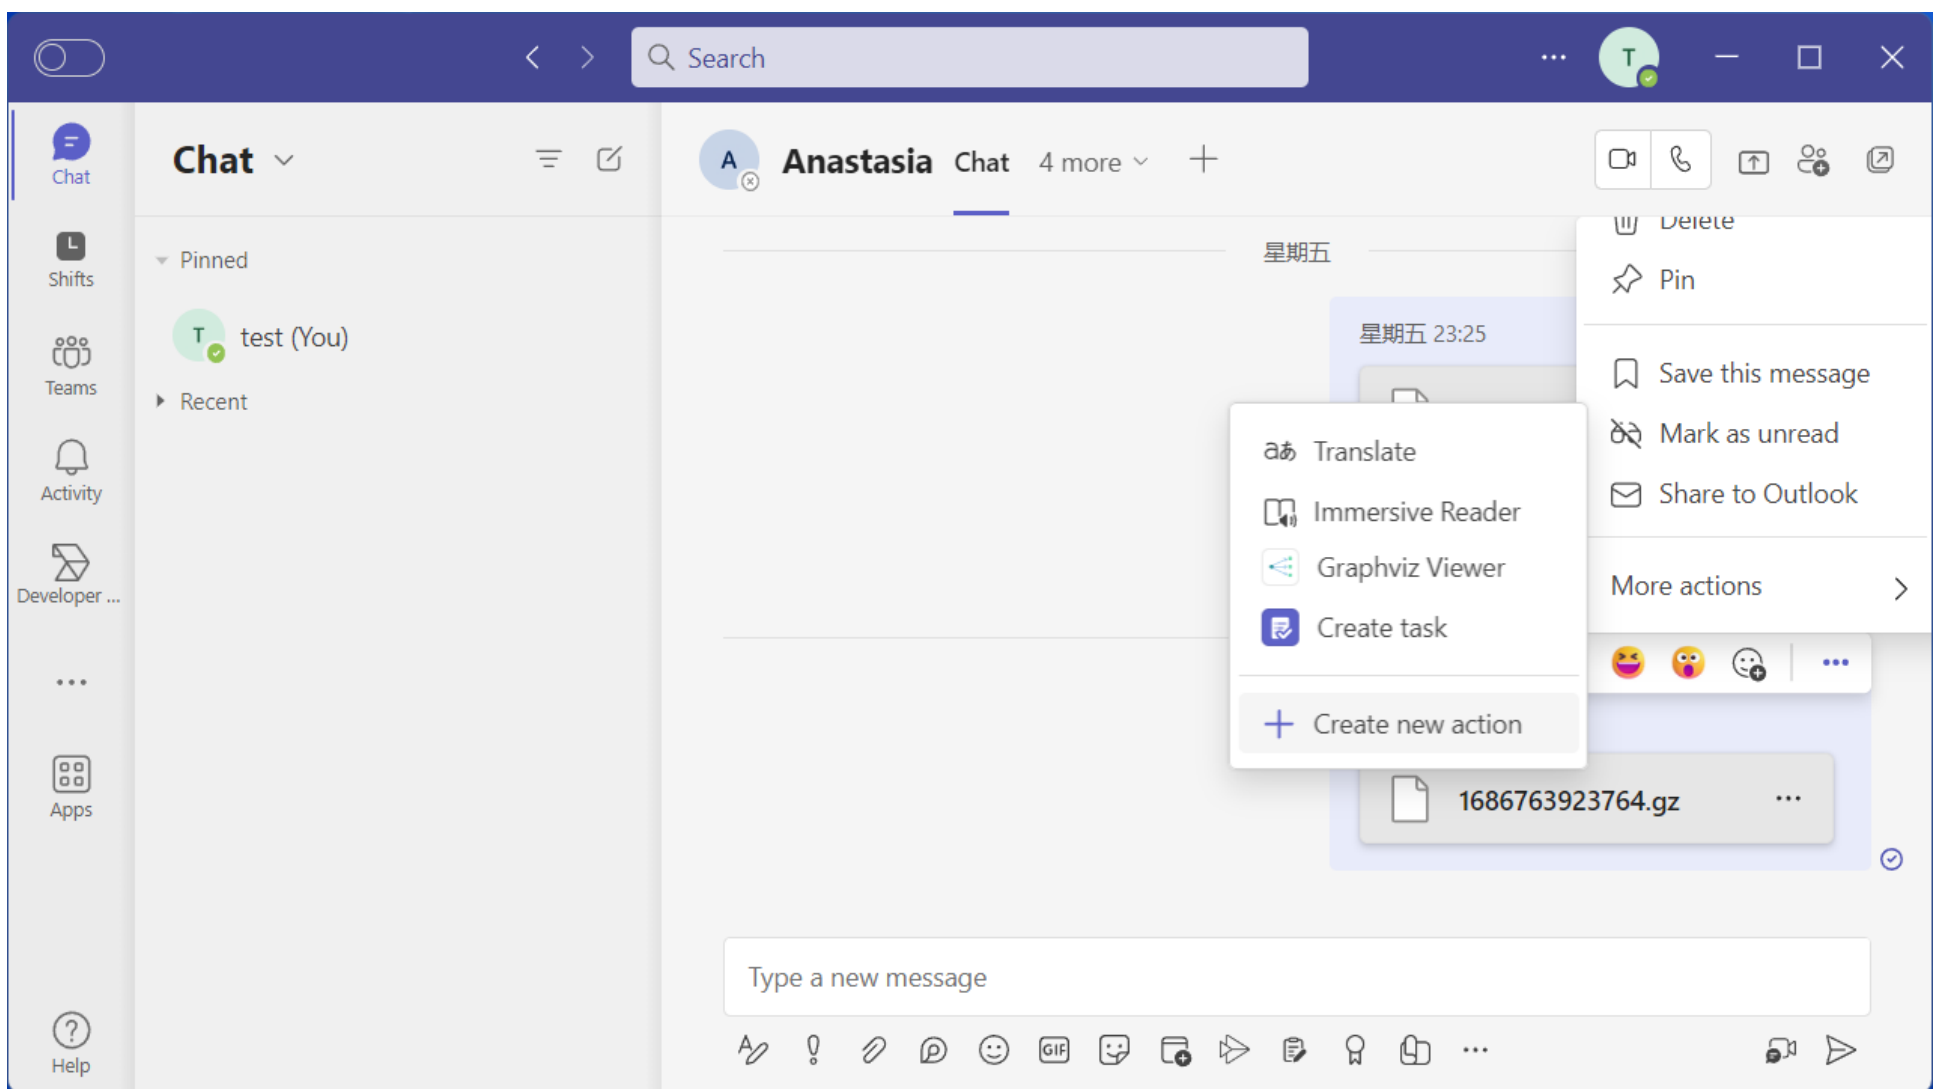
Search

T

Chat

Shifts

Teams

Activity

Developer ...

...

Apps

Help

Chat

Pinned

T test (You)

Recent

A Anastasia Chat 4 more +

星期五

星期五 23:25

Delete

Pin

Save this message

Mark as unread

Share to Outlook

More actions

Translate

Immersive Reader

Graphviz Viewer

Create task

Create new action

1686763923764.gz ...

Type a new message